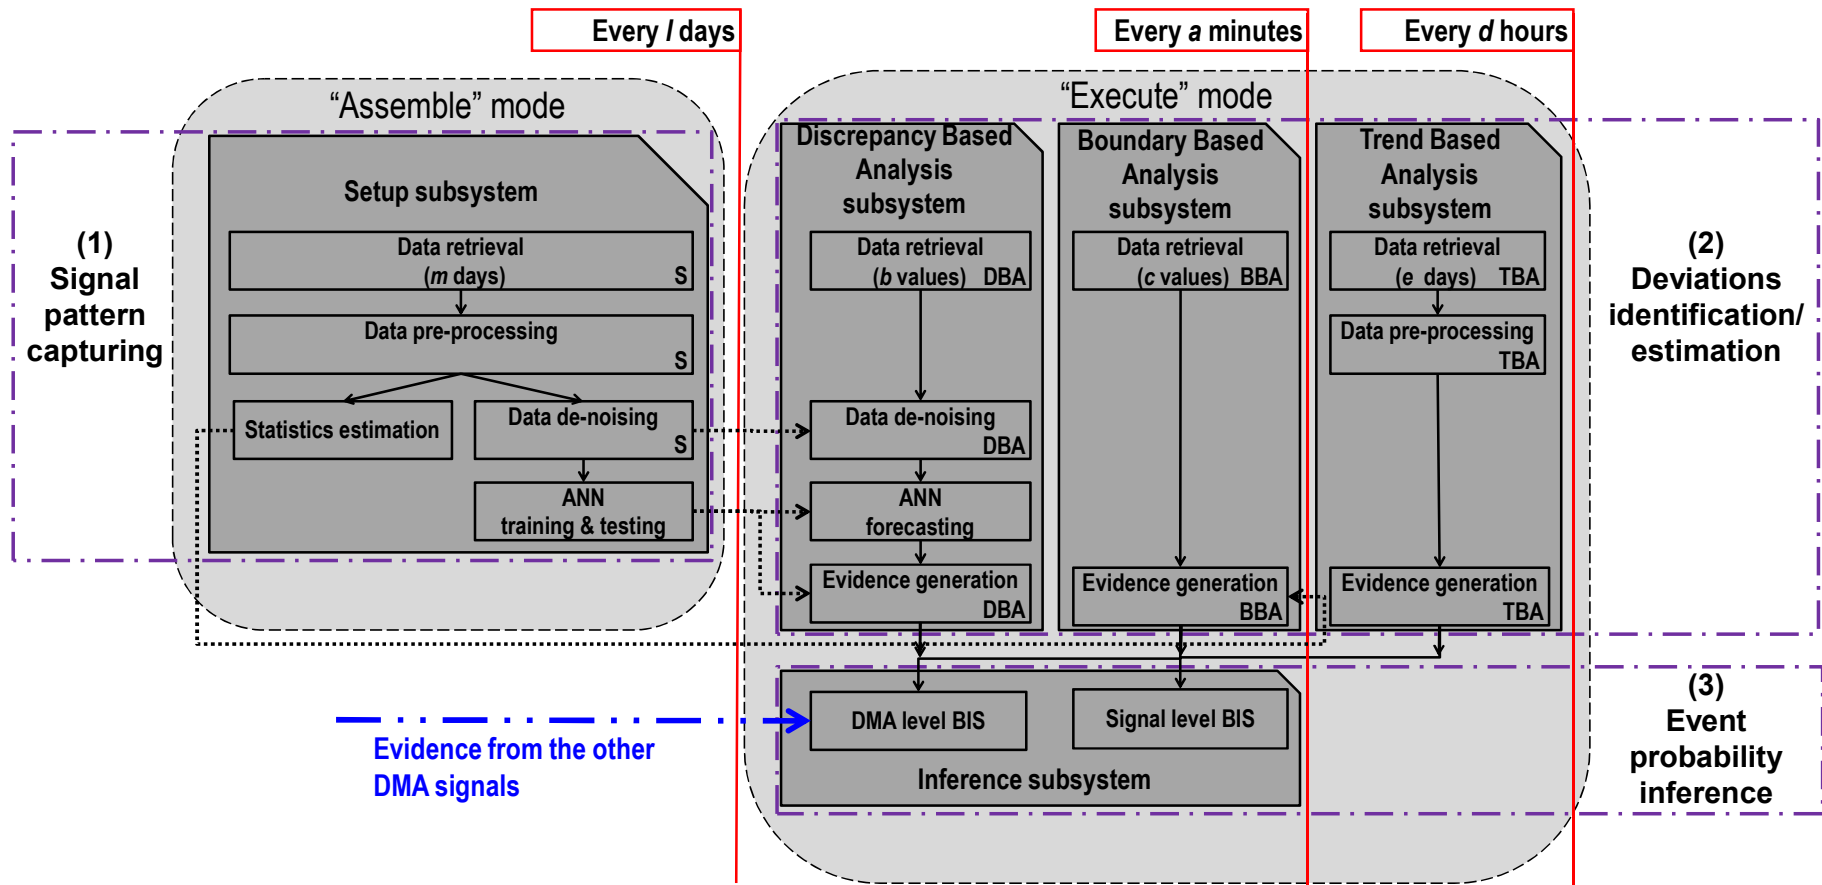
Every $l$ days

Every $a$ minutes

Every $d$ hours

"Assemble" mode

(1) Signal pattern capturing

Setup subsystem

Data retrieval ($m$ days) S

Data pre-processing S

Statistics estimation

Data de-noising S

ANN training & testing

"Execute" mode

Discrepancy Based Analysis subsystem

Data retrieval ($b$ values) DBA

Data de-noising DBA

ANN forecasting

Evidence generation DBA

Boundary Based Analysis subsystem

Data retrieval ($c$ values) BBA

Evidence generation BBA

Trend Based Analysis subsystem

Data retrieval ($e$ days) TBA

Data pre-processing TBA

Evidence generation TBA

(2) Deviations identification/ estimation

DMA level BIS

Signal level BIS

Inference subsystem

Evidence from the other DMA signals

(3) Event probability inference